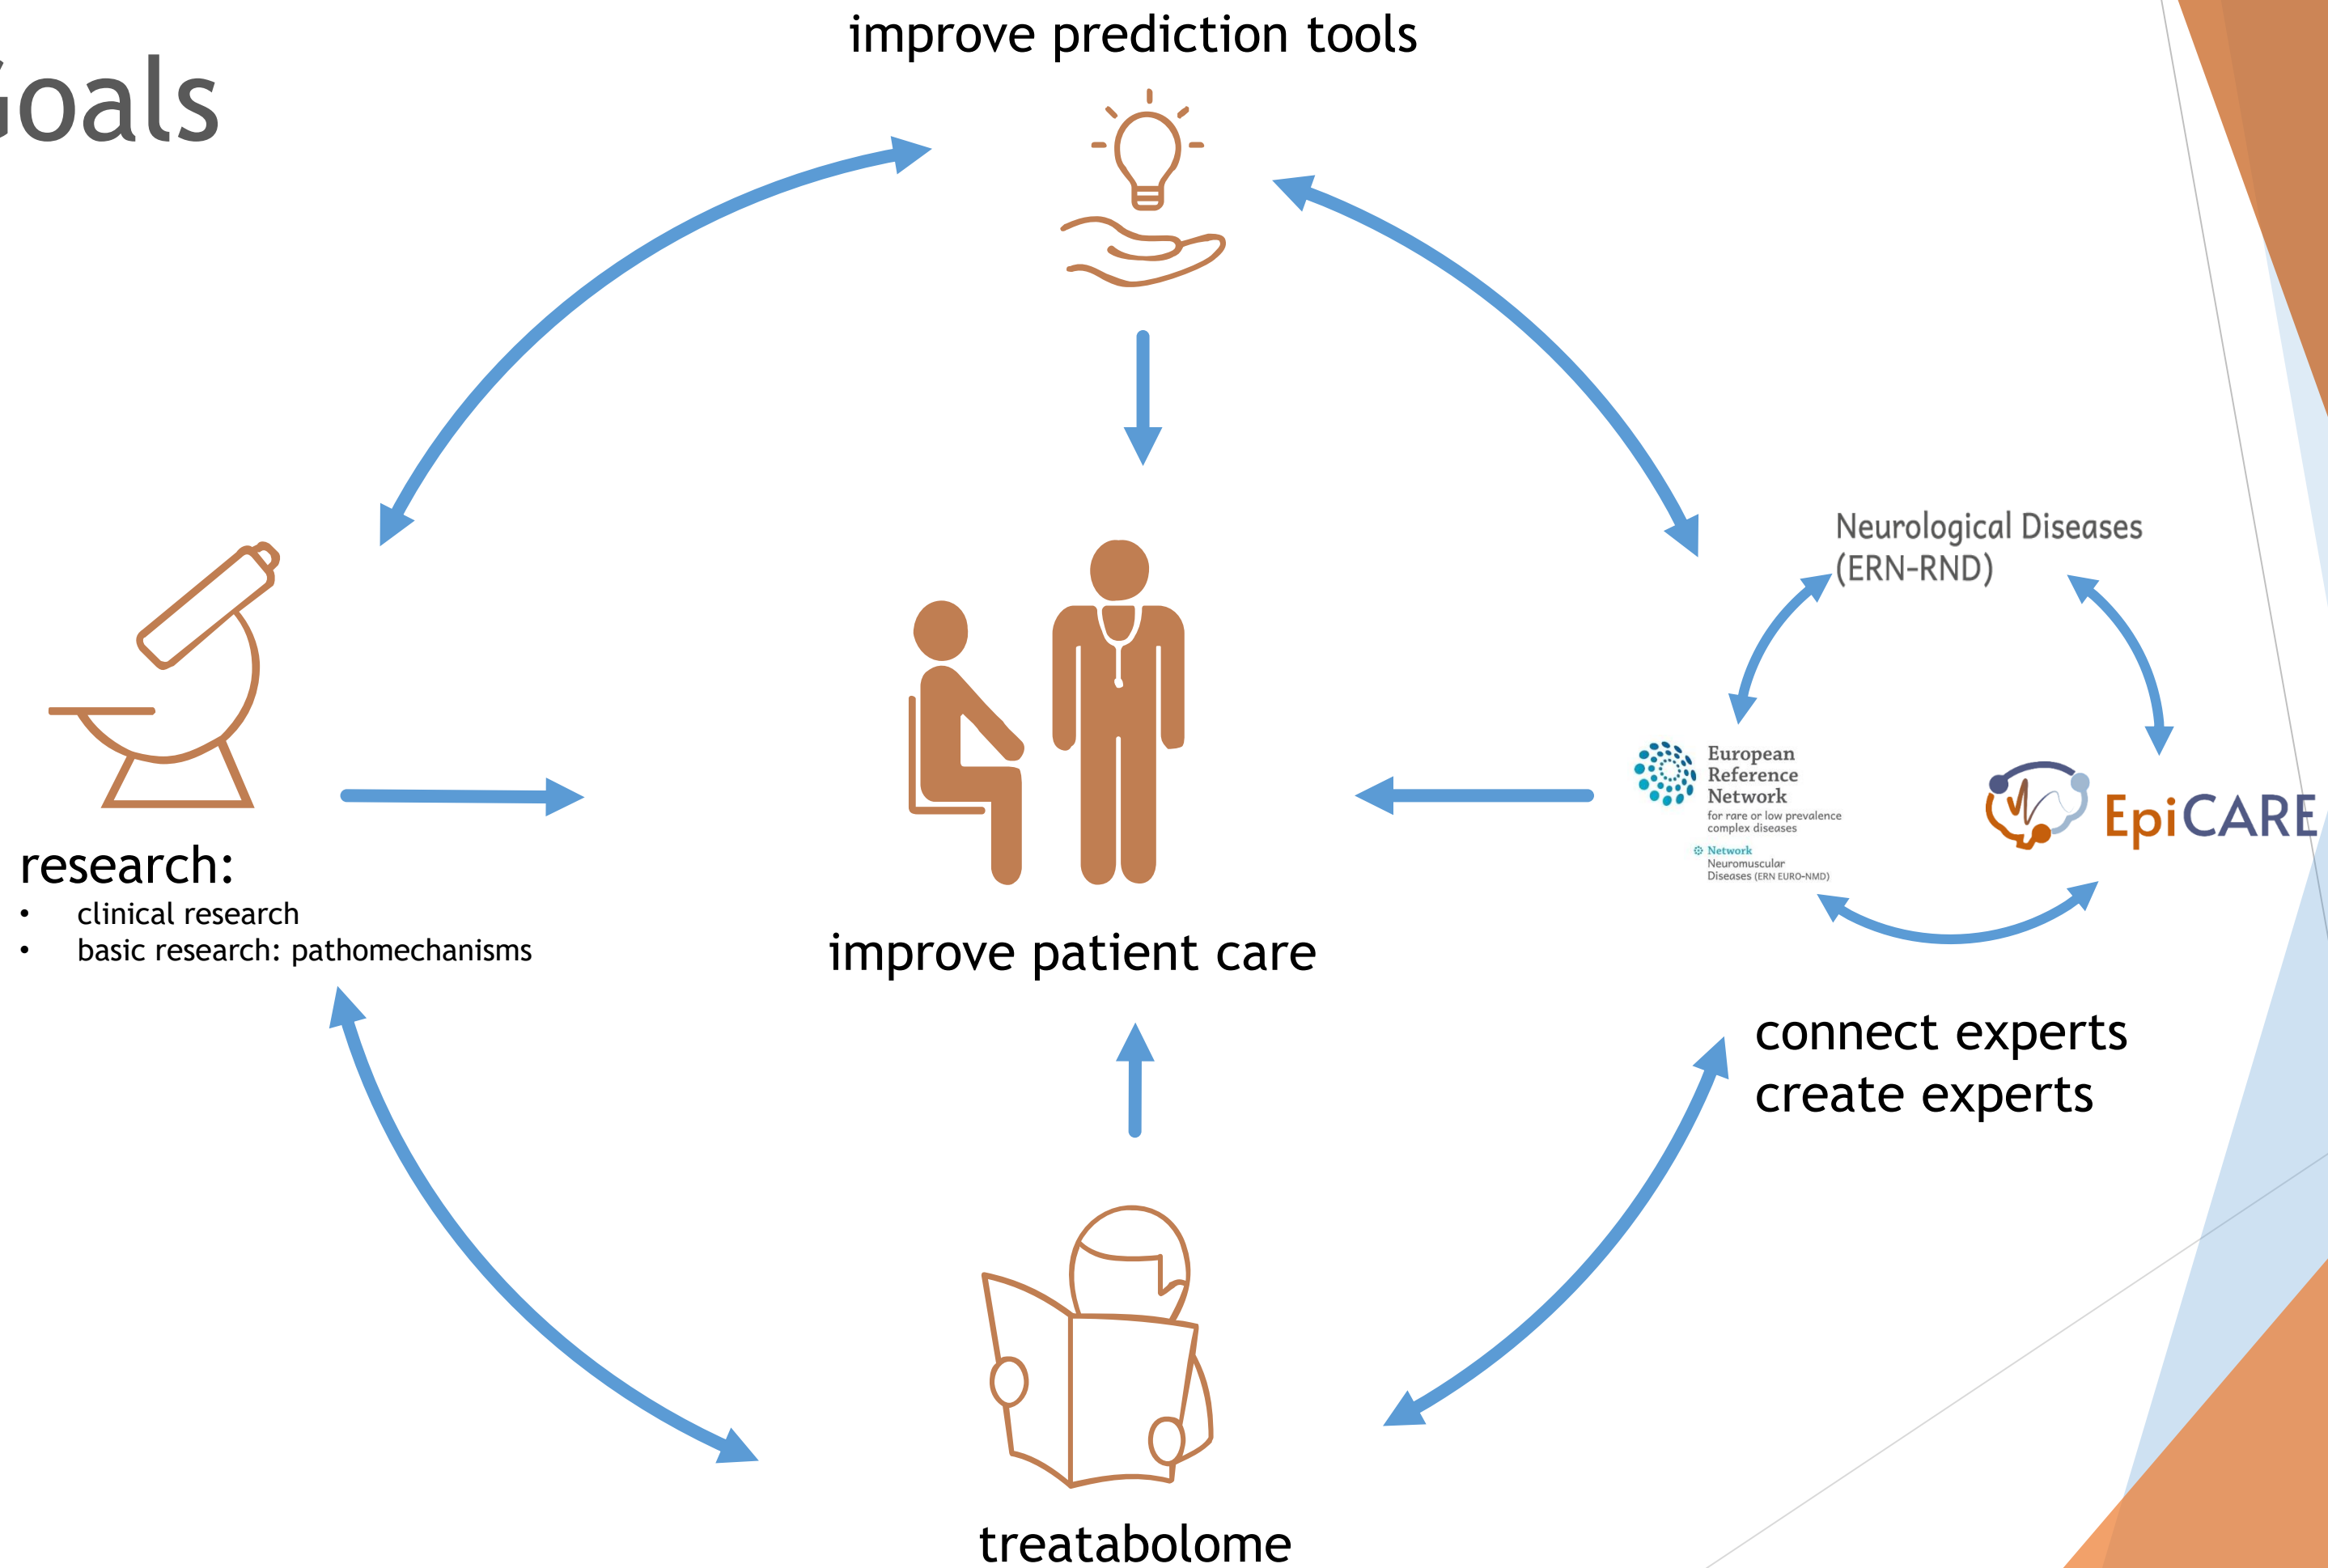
Goals

improve prediction tools

research:
• clinical research
• basic research: pathomechanisms

improve patient care

Neurological Diseases (ERN-RND)

European Reference Network
for rare or low prevalence complex diseases

Network Neuromuscular Diseases (ERN EURO-NMD)

EpiCARE

connect experts
create experts

treatabolome